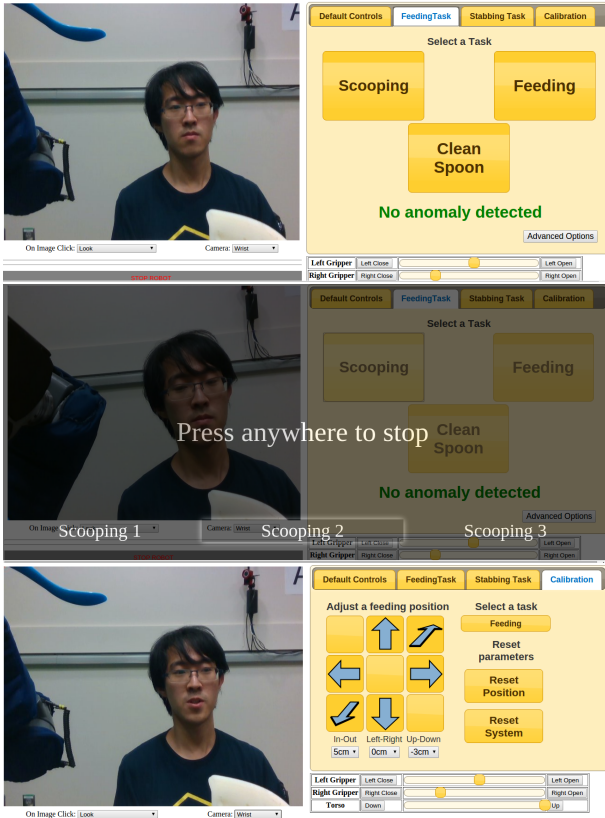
Default Controls | FeedingTask | Stabbing Task | Calibration

Select a Task

Scooping

Feeding

Clean Spoon

No anomaly detected

Advanced Options

On Image Click: Look

Camera: Wrist

STOP ROBOT

Left Gripper | Left Close | Left Open
Right Gripper | Right Close | Right Open

Default Controls | FeedingTask | Stabbing Task | Calibration

Select a Task

Scooping

Feeding

Clean Spoon

Press anywhere to stop

No anomaly detected

Advanced Options

On Image Click

Camera: Wrist

Scooping 1

Scooping 2

Scooping 3

STOP ROBOT

Left Gripper | Left Close | Left Open
Right Gripper | Right Close | Right Open

Default Controls | FeedingTask | Stabbing Task | Calibration

Adjust a feeding position

Select a task

Feeding

Reset parameters

Reset Position

Reset System

In-Out | Left-Right | Up-Down

5cm | 0cm | -3cm

On Image Click: Look

Camera: Wrist

Left Gripper | Left Close | Left Open
Right Gripper | Right Close | Right Open
Torso | Down | Up